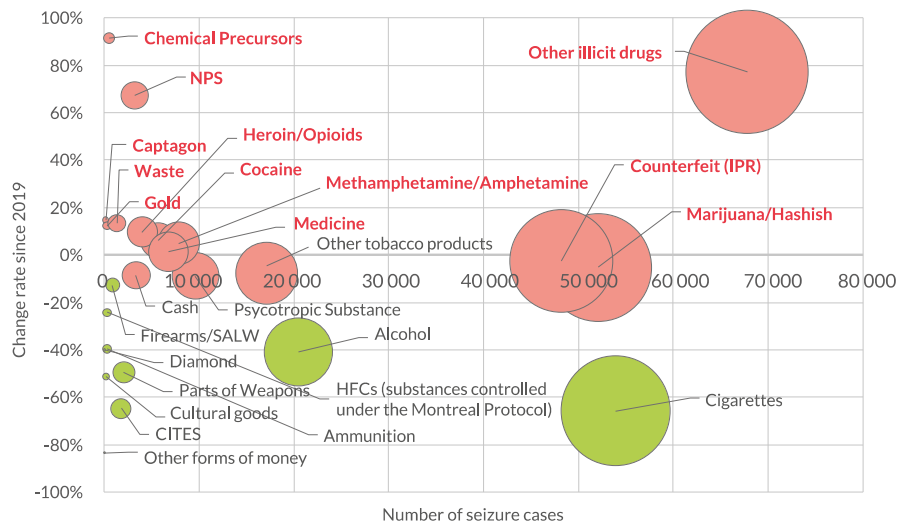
100%
80%
60%
40%
20%
0%
-20%
-40%
-60%
-80%
-100%

Change rate since 2019

0
10 000
20 000
30 000
40 000
50 000
60 000
70 000
80 000

Number of seizure cases

Chemical Precursors
NPS
Captagon
Waste
Gold
Heroin/Opioids
Cocaine
Methamphetamine/Amphetamine
Medicine
Other tobacco products
Other illicit drugs
Counterfeit (IPR)
Marijuana/Hashish
Cash
Psycotropic Substance
Firearms/SALW
Alcohol
Diamond
Parts of Weapons
HFCs (substances controlled under the Montreal Protocol)
Cigarettes
Cultural goods
CITES
Ammunition
Other forms of money